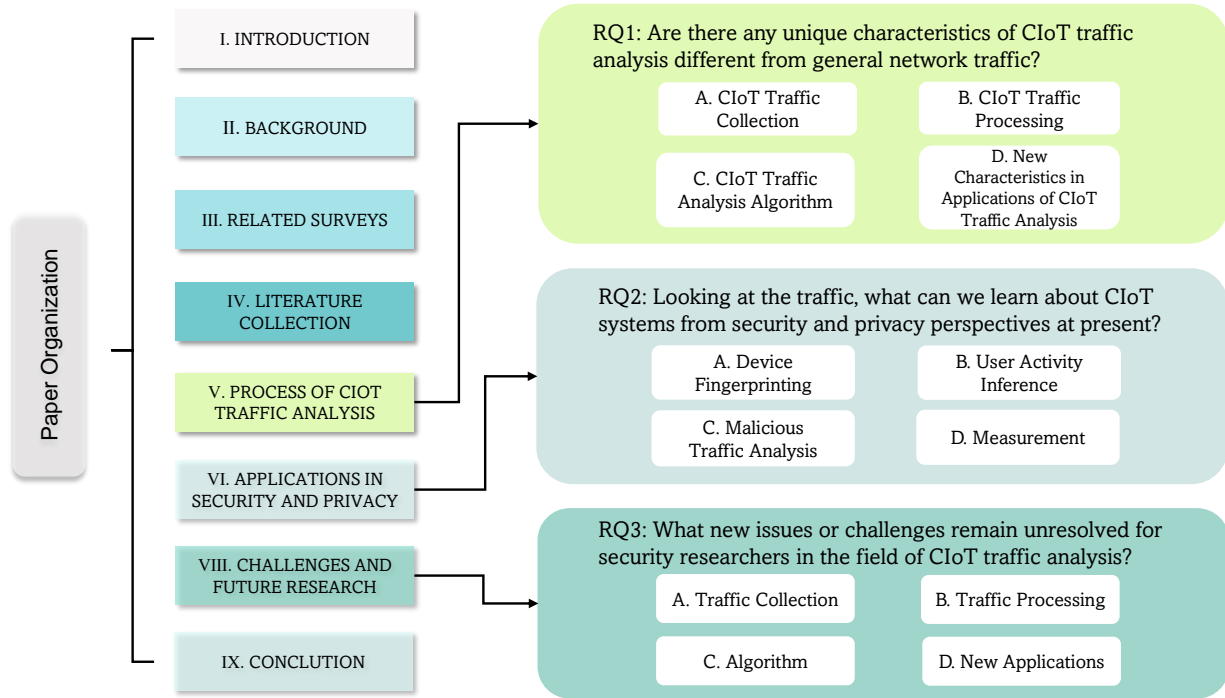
Paper Organization

I. INTRODUCTION

II. BACKGROUND

III. RELATED SURVEYS

IV. LITERATURE COLLECTION

V. PROCESS OF CIOT TRAFFIC ANALYSIS

VI. APPLICATIONS IN SECURITY AND PRIVACY

VIII. CHALLENGES AND FUTURE RESEARCH

IX. CONCLUTION

RQ1: Are there any unique characteristics of CIoT traffic analysis different from general network traffic?

A. CIoT Traffic Collection

B. CIoT Traffic Processing

C. CIoT Traffic Analysis Algorithm

D. New Characteristics in Applications of CIoT Traffic Analysis

RQ2: Looking at the traffic, what can we learn about CIoT systems from security and privacy perspectives at present?

A. Device Fingerprinting

B. User Activity Inference

C. Malicious Traffic Analysis

D. Measurement

RQ3: What new issues or challenges remain unresolved for security researchers in the field of CIoT traffic analysis?

A. Traffic Collection

B. Traffic Processing

C. Algorithm

D. New Applications